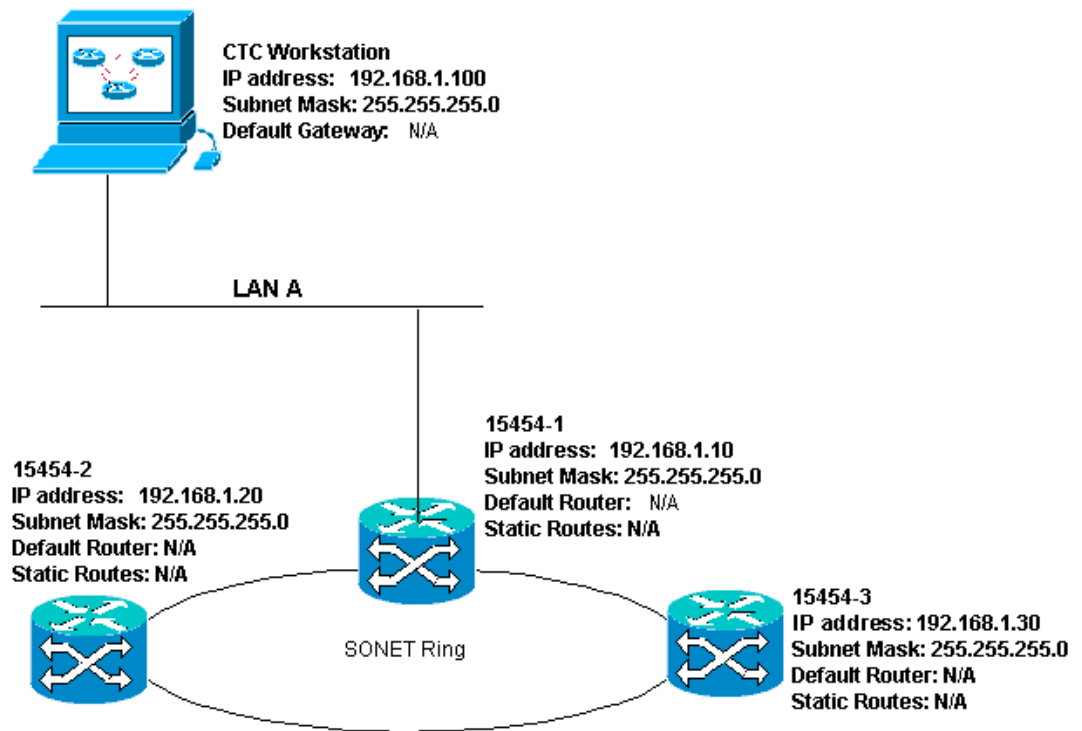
CTC Workstation
IP address: 192.168.1.100
Subnet Mask: 255.255.255.0
Default Gateway: N/A

LAN A

15454-1
IP address: 192.168.1.10
Subnet Mask: 255.255.255.0
Default Router: N/A
Static Routes: N/A

15454-2
IP address: 192.168.1.20
Subnet Mask: 255.255.255.0
Default Router: N/A
Static Routes: N/A

SONET Ring

15454-3
IP address: 192.168.1.30
Subnet Mask: 255.255.255.0
Default Router: N/A
Static Routes: N/A